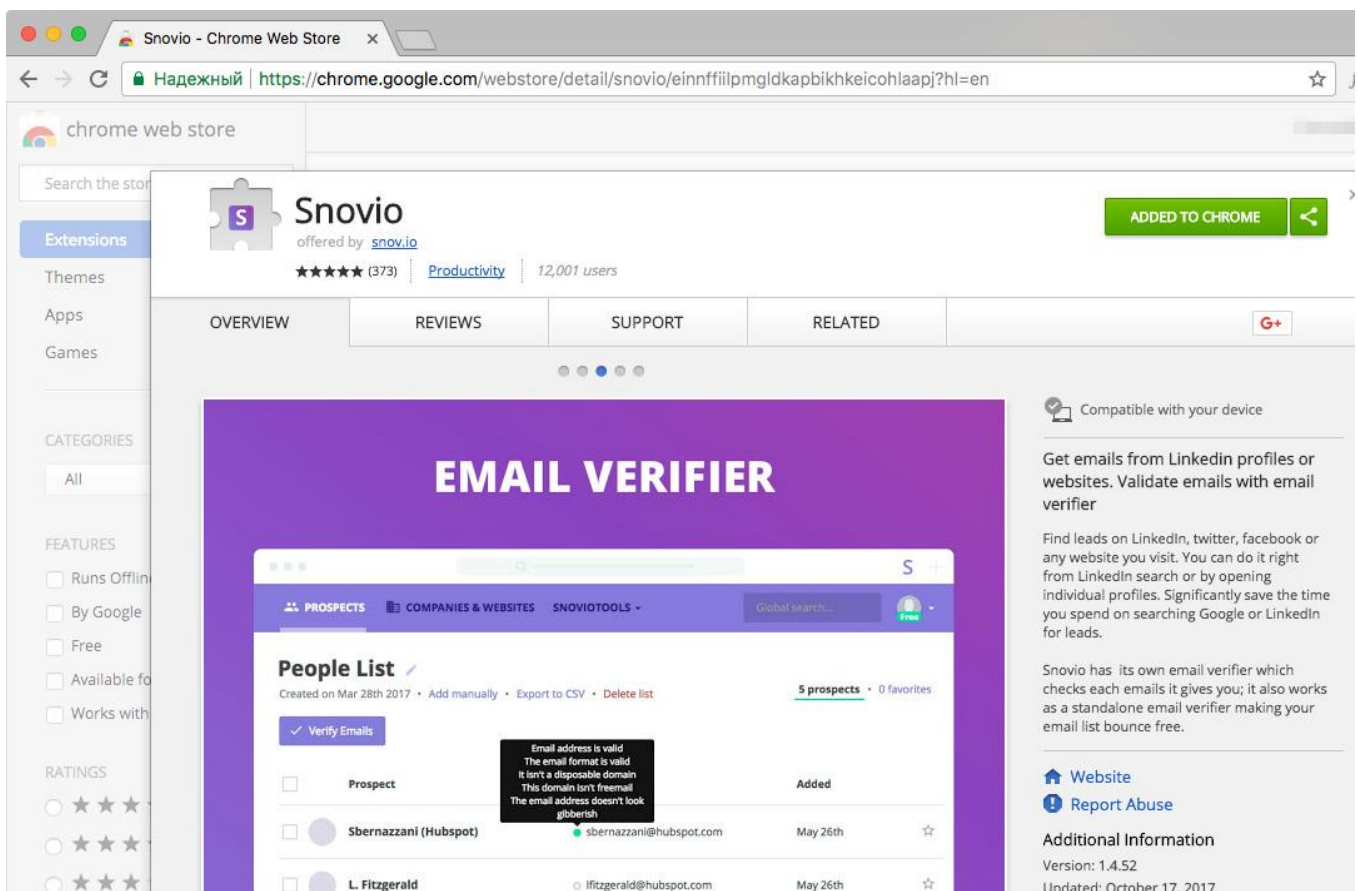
Snovio - Chrome Web Store ×

Надежный | https://chrome.google.com/webstore/detail/snovio/einnffiilpmgldkapbikhkeicohlaapj?hl=en

chrome web store

Search the stor

Extensions
Themes
Apps
Games

CATEGORIES
All

FEATURES
Runs Offlin
By Google
Free
Available fo
Works with

RATINGS
★★★
★★★
★★★

Snovio
offered by snov.io
★★★★★ (373) | Productivity | 12,001 users

ADDED TO CHROME

OVERVIEW | REVIEWS | SUPPORT | RELATED | G+

EMAIL VERIFIER

PROSPECTS COMPANIES & WEBSITES SNOVIOTOOLS Global search... Free

People List
Created on Mar 28th 2017 • Add manually • Export to CSV • Delete list
5 prospects • 0 favorites

Verify Emails

Email address is valid
The email format is valid
It isn't a disposable domain
This domain isn't freemail
The email address doesn't look gibberish

| Prospect | | Added |
|---|---|---|
| Sbernazzani (Hubspot) | sbernazzani@hubspot.com | May 26th |
| L. Fitzgerald | lfitzgerald@hubspot.com | May 26th |

Compatible with your device

Get emails from Linkedin profiles or websites. Validate emails with email verifier

Find leads on LinkedIn, twitter, facebook or any website you visit. You can do it right from LinkedIn search or by opening individual profiles. Significantly save the time you spend on searching Google or LinkedIn for leads.

Snovio has its own email verifier which checks each emails it gives you; it also works as a standalone email verifier making your email list bounce free.

Website
Report Abuse

Additional Information
Version: 1.4.52
Updated: October 17, 2017